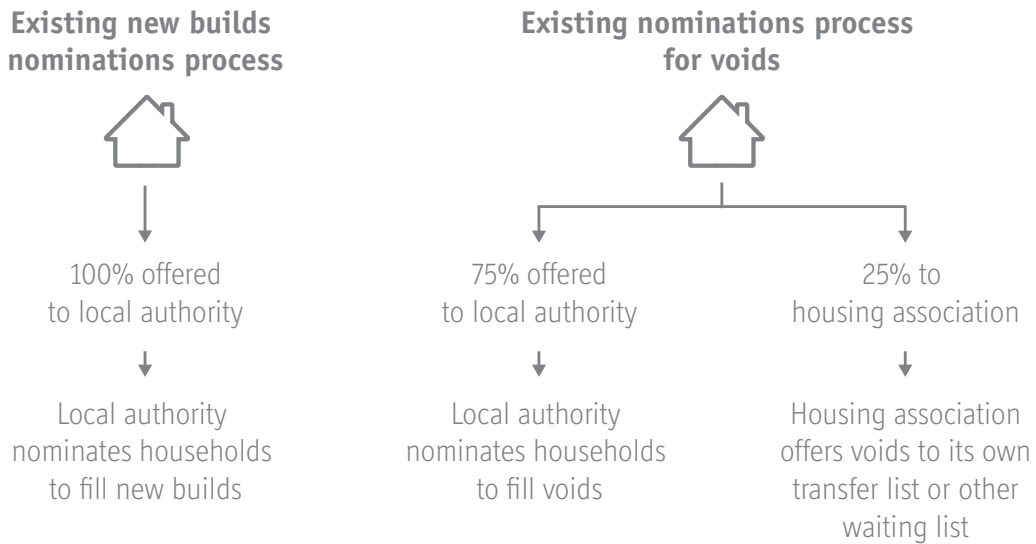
Existing new builds nominations process

100% offered to local authority

Local authority nominates households to fill new builds

Existing nominations process for voids

75% offered to local authority

Local authority nominates households to fill voids

25% to housing association

Housing association offers voids to its own transfer list or other waiting list